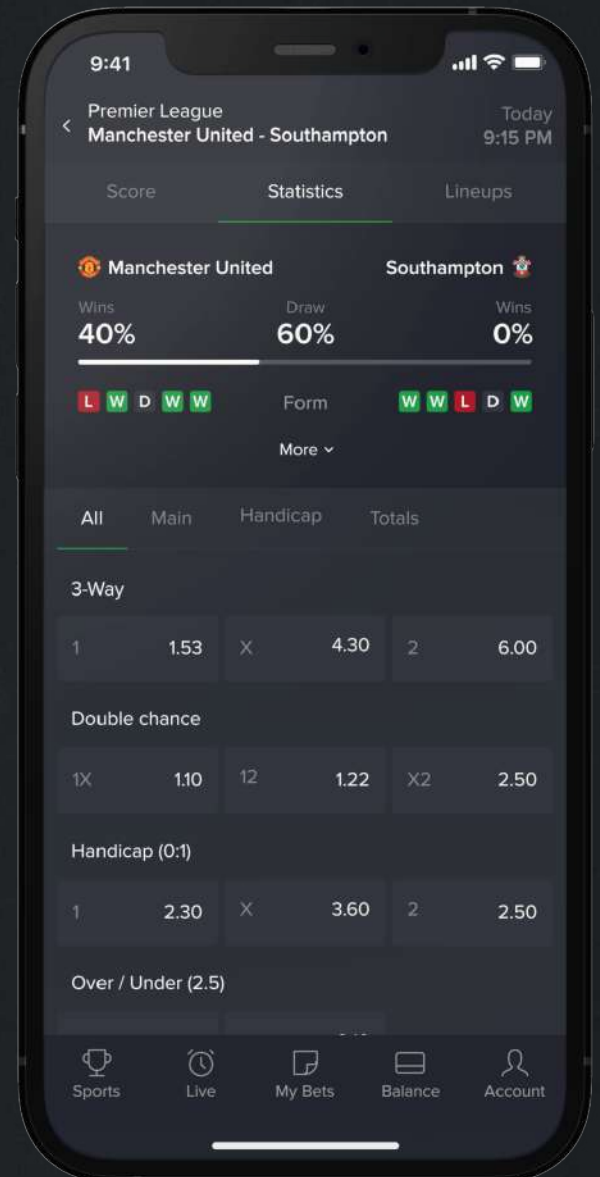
9:41

Premier League
Manchester United - Southampton

Today
9:15 PM

Score Statistics Lineups

Manchester United Southampton

Wins
40%

Draw
60%

Wins
0%

L W D W W Form W W L D W

More

All Main Handicap Totals

3-Way

| 1 | 1.53 | X | 4.30 | 2 | 6.00 |
|---|---|---|---|---|---|

Double chance

| 1X | 1.10 | 12 | 1.22 | X2 | 2.50 |
|---|---|---|---|---|---|

Handicap (0:1)

| 1 | 2.30 | X | 3.60 | 2 | 2.50 |
|---|---|---|---|---|---|

Over / Under (2.5)

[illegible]

Sports Live My Bets Balance Account